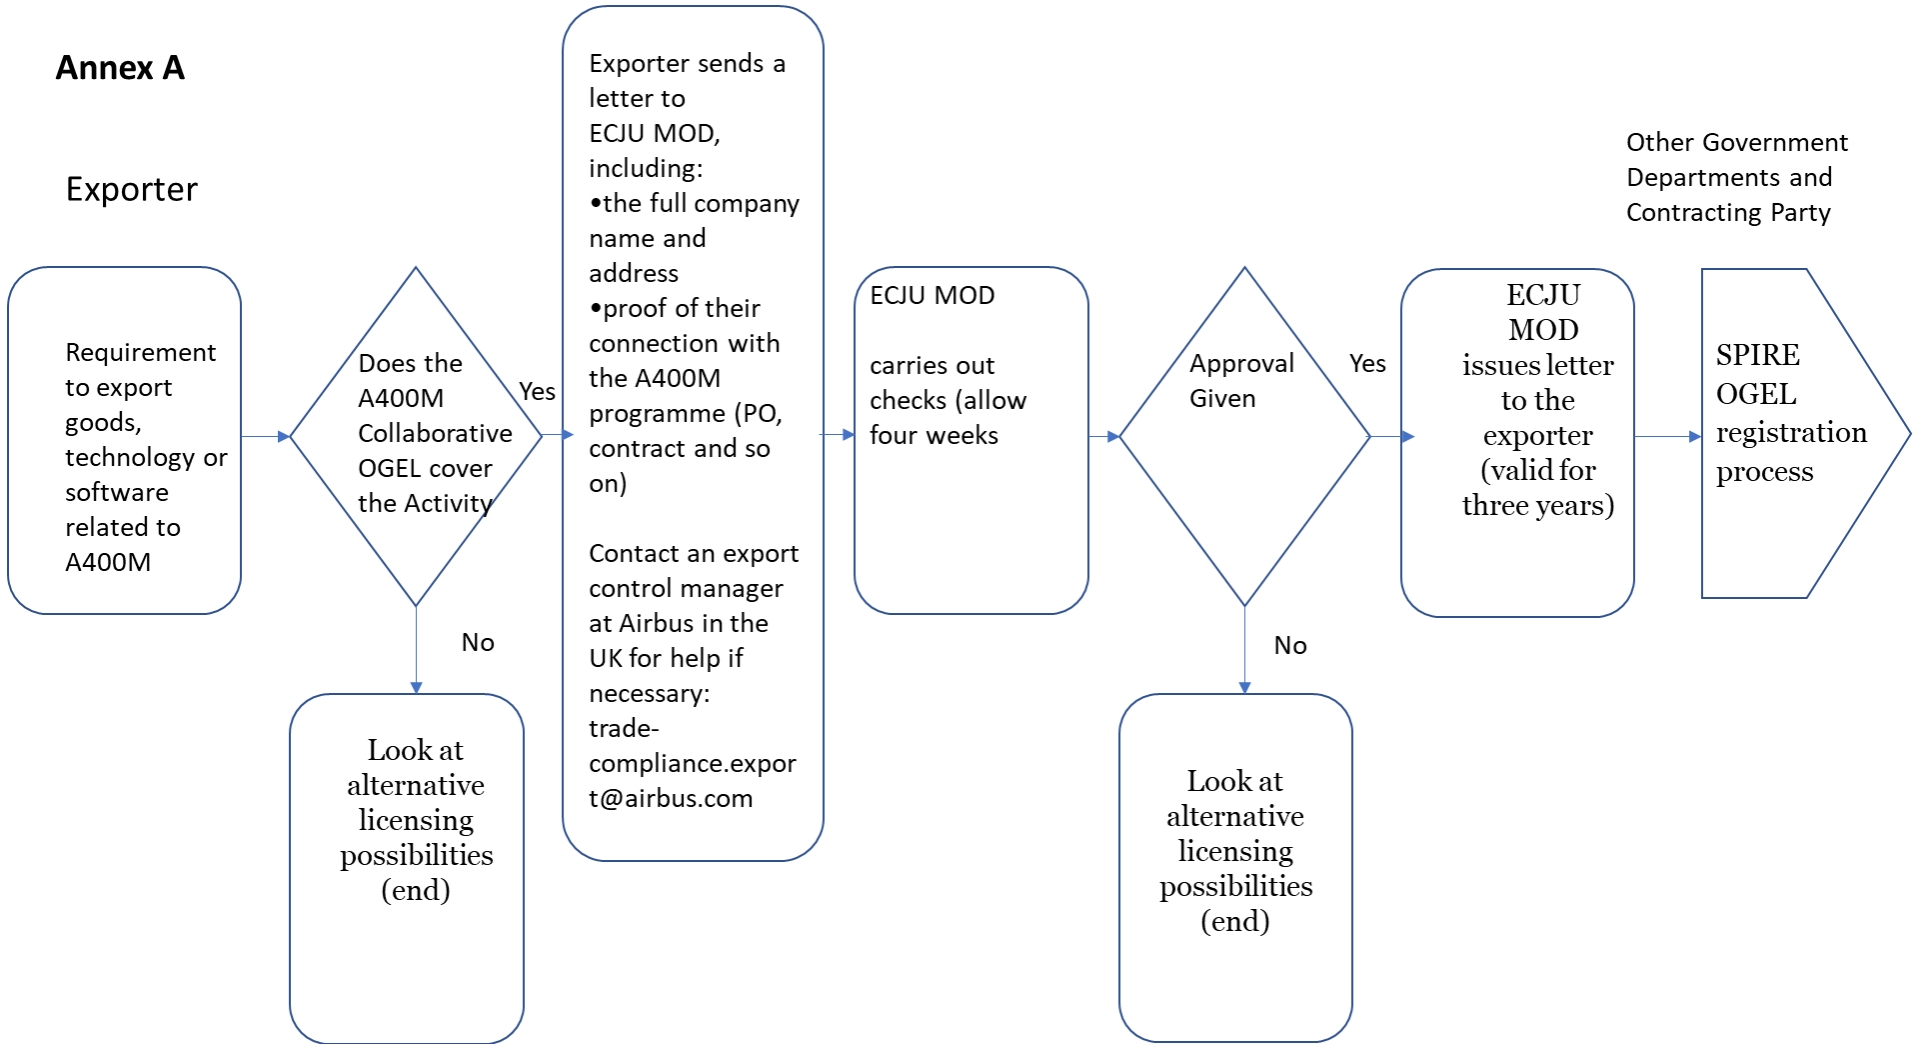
Annex A

Exporter

Other Government Departments and Contracting Party

Requirement to export goods, technology or software related to A400M

Does the A400M Collaborative OGEL cover the Activity

Yes

No

Look at alternative licensing possibilities (end)

Exporter sends a letter to ECJU MOD, including:
•the full company name and address
•proof of their connection with the A400M programme (PO, contract and so on)

Contact an export control manager at Airbus in the UK for help if necessary: trade-compliance.export@airbus.com

ECJU MOD

carries out checks (allow four weeks

Approval Given

Yes

No

Look at alternative licensing possibilities (end)

ECJU MOD issues letter to the exporter (valid for three years)

SPIRE OGEL registration process